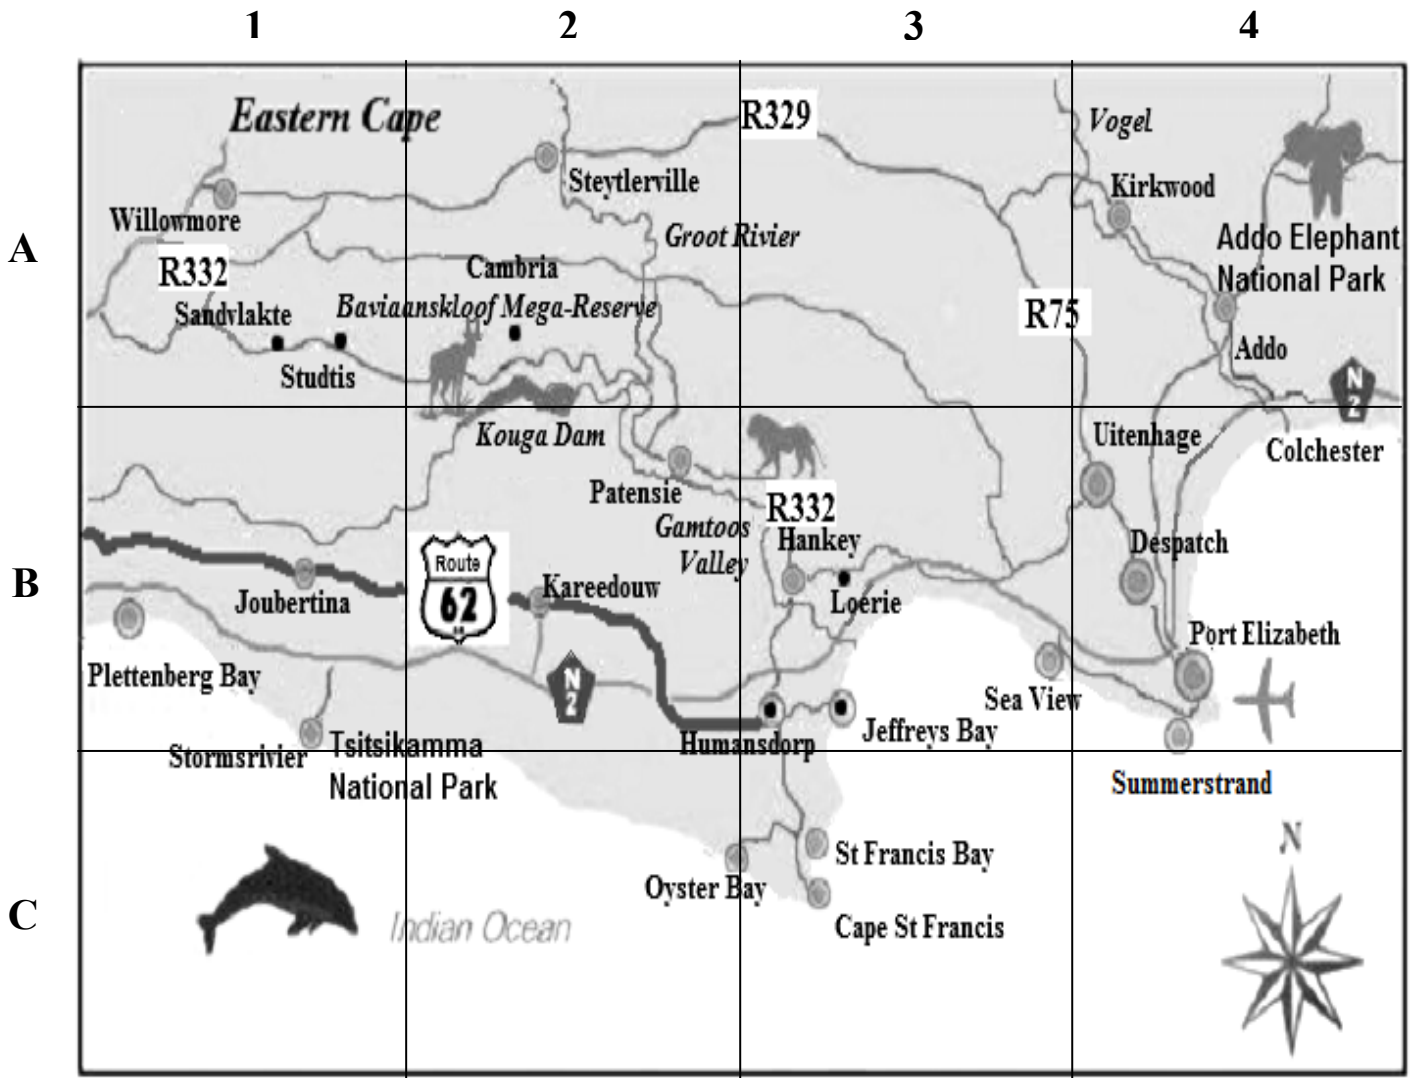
1 2 3 4

A

B

C

Eastern Cape

R329

Vogel

Steytlerville

Kirkwood

Willowmore

Groot Rivier

Addo Elephant National Park

R332

Cambria

Sandvlakte

Baviaanskloof Mega-Reserve

R75

Addo

Studtis

N2

Kouga Dam

Uitenhage

Colchester

Patensie

R332

Gamtoos Valley

Hankey

Despatch

Route 62

Kareedouw

Joubertina

Loerie

Port Elizabeth

Plettenberg Bay

N2

Sea View

Jeffreys Bay

Stormsrivier

Tsitsikamma National Park

Humansdorp

Summerstrand

N

St Francis Bay

Oyster Bay

Indian Ocean

Cape St Francis